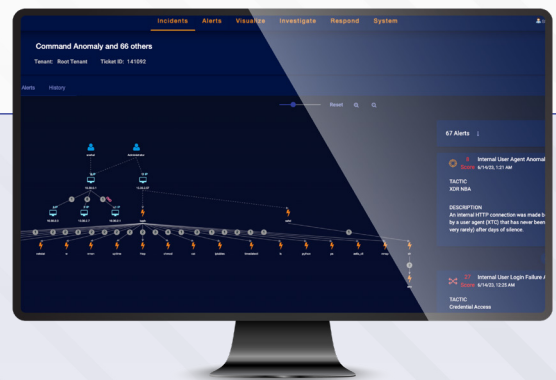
Incidents Alerts Visualize Investigate Respond System

Command Anomaly and 66 others

Tenant: Root Tenant Ticket ID: 141092

Alerts History

Reset

67 Alerts

8 Score Internal User Agent Anomal 6/14/23, 1:21 AM

TACTIC
XDR NBA

DESCRIPTION
An internal HTTP connection was made b by a user agent (XTC) that has never been very rarely) after days of silence.

27 Score Internal User Login Failure A 6/14/23, 12:25 AM

TACTIC
Credential Access